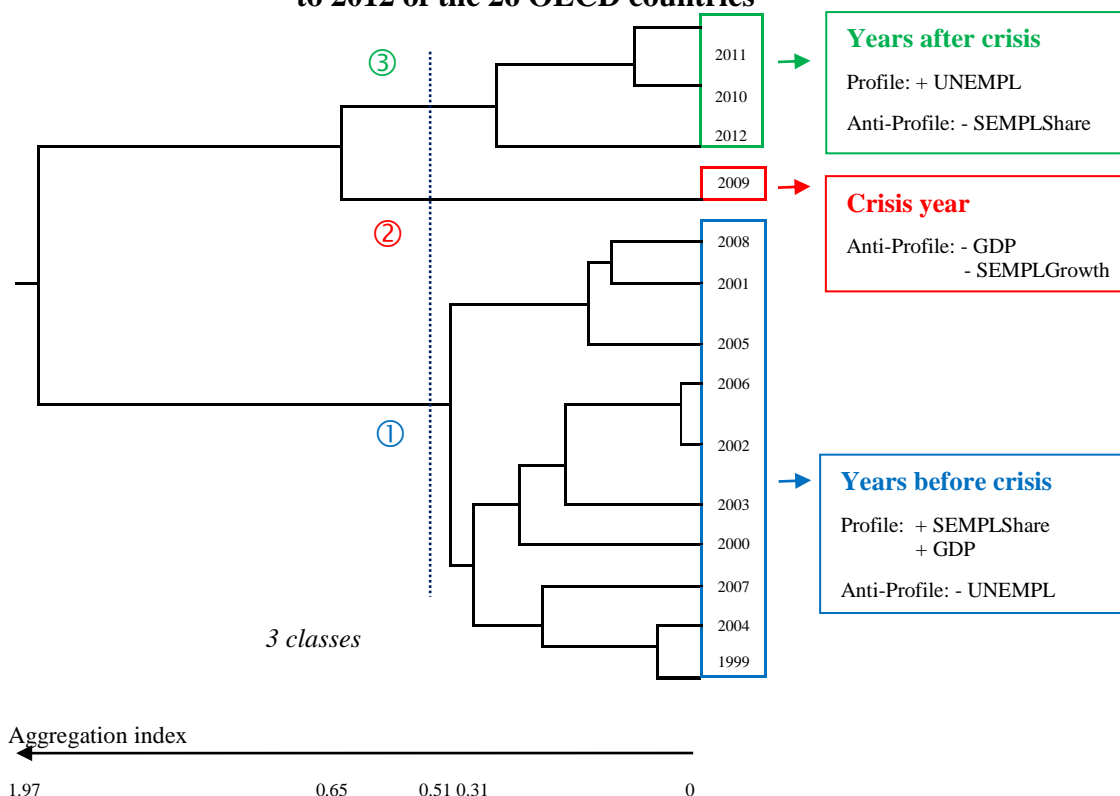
to 2012 of the 26 OECD countries

③

2011
2010
2012

Years after crisis

Profile: + UNEMPL

Anti-Profile: - SEMPLShare

2009

Crisis year

Anti-Profile: - GDP
- SEMPLGrowth

②

2008
2001
2005
2006
2002
2003
2000
2007
2004
1999

①

Years before crisis

Profile: + SEMPLShare
+ GDP

Anti-Profile: - UNEMPL

3 classes

Aggregation index

1.97 0.65 0.51 0.31 0